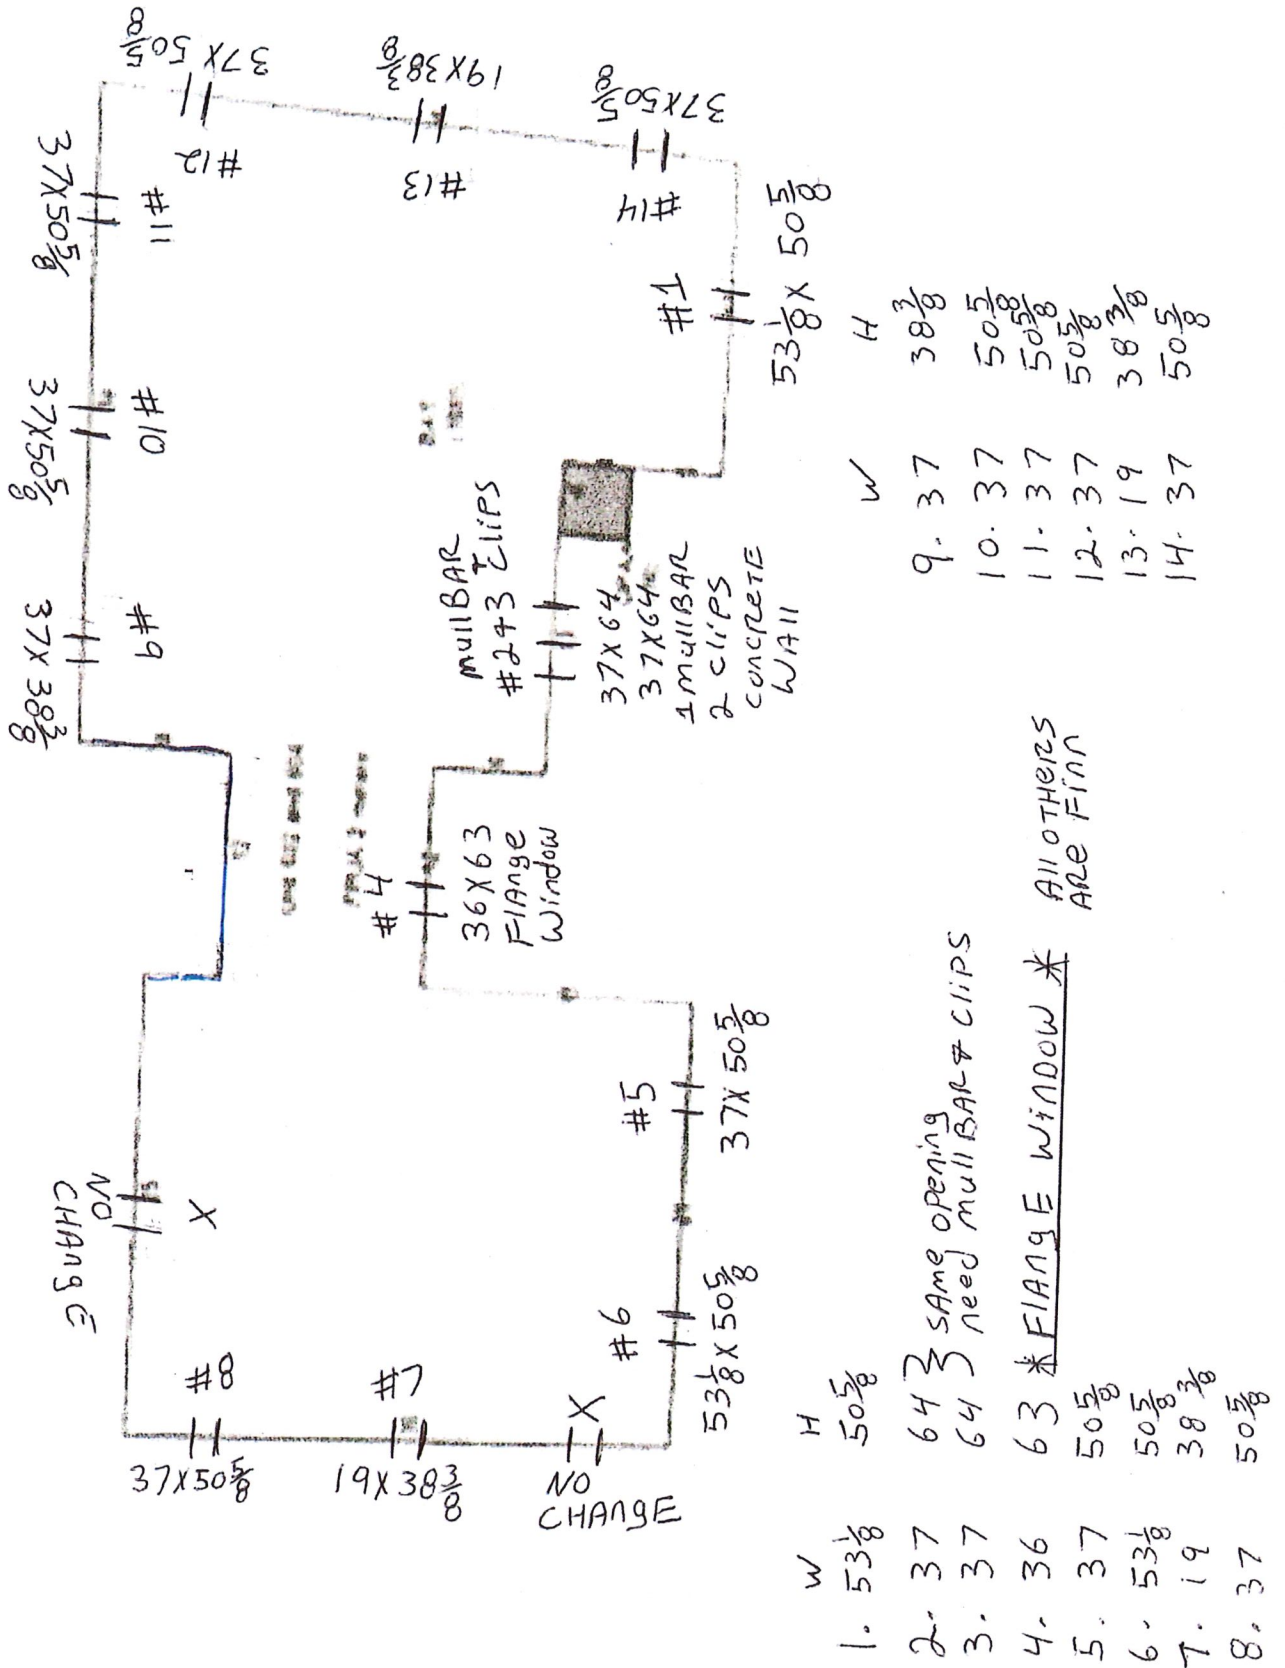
$37 \times 50\frac{5}{8}$
#12
$19 \times 38\frac{3}{8}$
#13
$37 \times 50\frac{5}{8}$
#14
#11
$37 \times 50\frac{5}{8}$
#1
$53\frac{1}{8} \times 50\frac{5}{8}$
#10
$37 \times 50\frac{5}{8}$
#9
$37 \times 38\frac{3}{8}$
mullBAR
#2 + 3 clips
$37 \times 64$
$37 \times 64$
1 mullBAR
2 clips
concrete
WAll
#4
$36 \times 63$
Flange
Window
All OTHERS ARE Finn
#5
$37 \times 50\frac{5}{8}$
NO CHANGE
X
#6
$53\frac{1}{8} \times 50\frac{5}{8}$
#8
$37 \times 50\frac{5}{8}$
#7
$19 \times 38\frac{3}{8}$
X
NO CHANGE

| | W | H |
|---|---|---|
| 1. | $53\frac{1}{8}$ | $50\frac{5}{8}$ |
| 2. | 37 | 64 |
| 3. | 37 | 64 |
| 4. | 36 | 63 |
| 5. | 37 | $50\frac{5}{8}$ |
| 6. | $53\frac{1}{8}$ | $50\frac{5}{8}$ |
| 7. | 19 | $38\frac{3}{8}$ |
| 8. | 37 | $50\frac{5}{8}$ |

SAME opening
need mullBAR + clips
* FlangE WinDOW *

| | W | H |
|---|---|---|
| 9. | 37 | $38\frac{3}{8}$ |
| 10. | 37 | $50\frac{5}{8}$ |
| 11. | 37 | $50\frac{5}{8}$ |
| 12. | 37 | $50\frac{5}{8}$ |
| 13. | 19 | $38\frac{3}{8}$ |
| 14. | 37 | $50\frac{5}{8}$ |